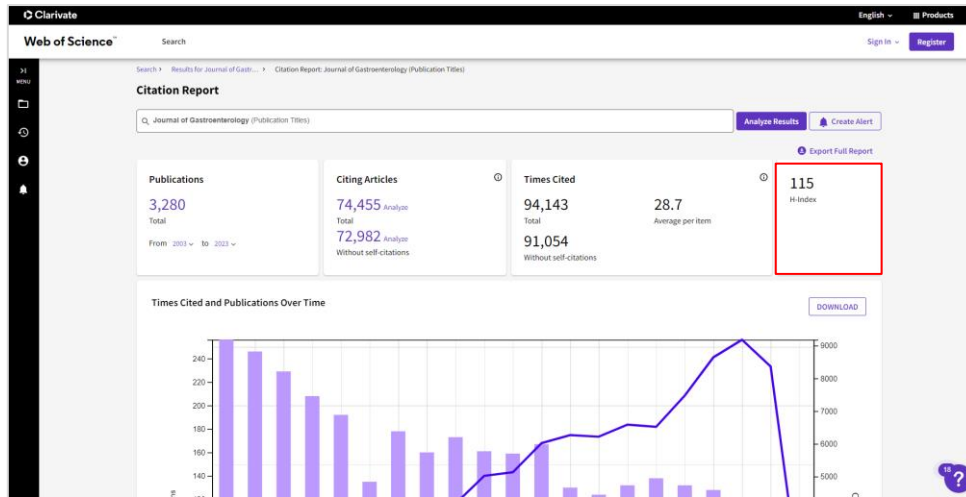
Clarivate

English ⌄ Products

Web of Science™

Search

Sign In ⌄ Register

MENU

Search › Results for Journal of Gastr... › Citation Report: Journal of Gastroenterology (Publication Titles)

Citation Report

Journal of Gastroenterology (Publication Titles)

Analyze Results

Create Alert

Export Full Report

Publications

3,280

Total

From 2003 ⌄ to 2023 ⌄

Citing Articles

74,455 Analyze

Total

72,982 Analyze

Without self-citations

Times Cited

94,143

Total

28.7

Average per item

91,054

Without self-citations

115

H-Index

Times Cited and Publications Over Time

DOWNLOAD

240
220
200
180
160
140

9000
8000
7000
6000
5000

18

?